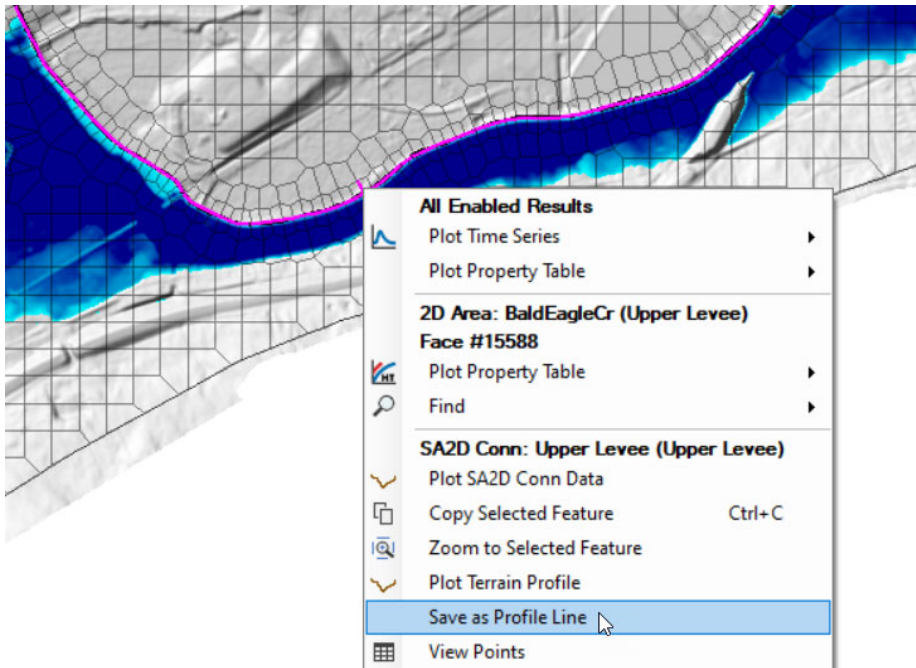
All Enabled Results
Plot Time Series
Plot Property Table

2D Area: BaldEagleCr (Upper Levee)
Face #15588
Plot Property Table
Find

SA2D Conn: Upper Levee (Upper Levee)
Plot SA2D Conn Data
Copy Selected Feature Ctrl+C
Zoom to Selected Feature
Plot Terrain Profile
Save as Profile Line
View Points